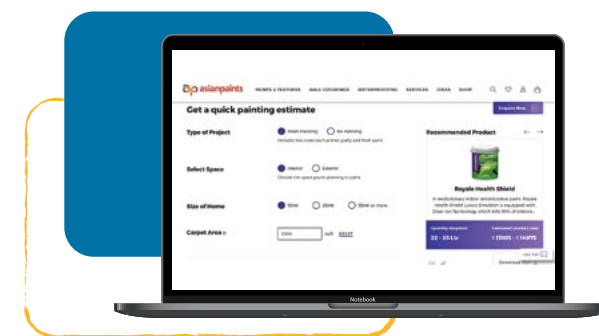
asianpaints PAINTS & TEXTURES WALL COVERINGS WATERPROOFING SERVICES IDEAS SHOP

Get a quick painting estimate

Enquire Now

Type of Project

Fresh Painting

Re-Painting

Includes two coats each primer, putty and finish paint.

Select Space

Interior

Exterior

Choose the space you're planning to paint.

Size of Home

1BHK

2BHK

3BHK or more

Carpet Area

sqft

EDIT

Recommended Product

Royale Health Shield

A revolutionary indoor antimicrobial paint. Royale Health Shield Luxury Emulsion is equipped with Silver Ion Technology which kills 99% of bacteria.

22 - 25 Ltr

Notebook